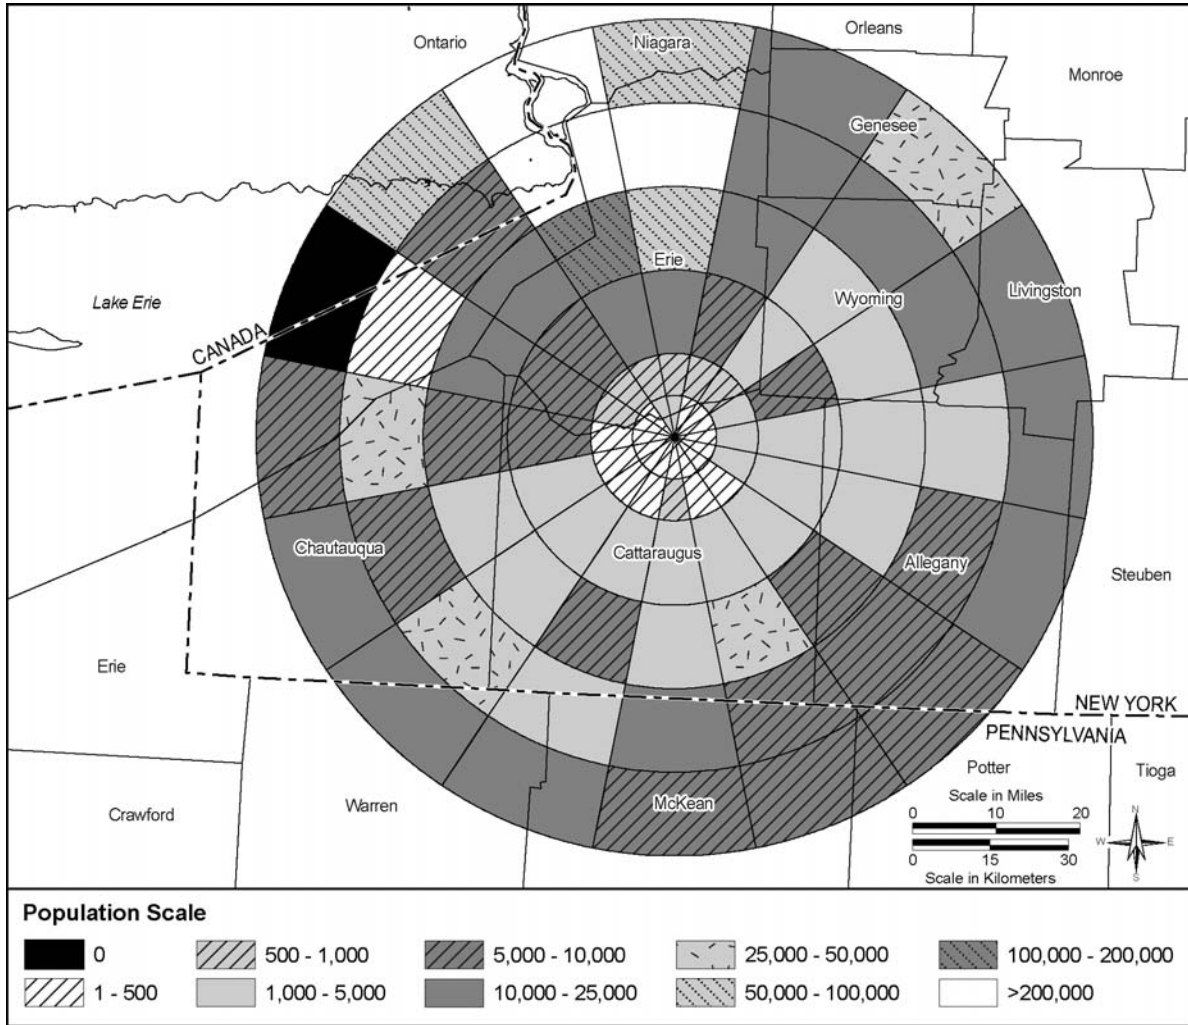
Ontario
Niagara
Orleans
Monroe
Genesee
Erie
Wyoming
Livingston
Lake Erie
CANADA
Chautauqua
Cattaraugus
Allegany
Steuben
Erie
NEW YORK
PENNSYLVANIA
Potter
Tioga
Crawford
Warren
McKean
Scale in Miles
0 10 20
0 15 30
Scale in Kilometers
N
W E
S

Population Scale

| | | | | |
|---|---|---|---|---|
| 0 | 500 - 1,000 | 5,000 - 10,000 | 25,000 - 50,000 | 100,000 - 200,000 |
| 1 - 500 | 1,000 - 5,000 | 10,000 - 25,000 | 50,000 - 100,000 | >200,000 |